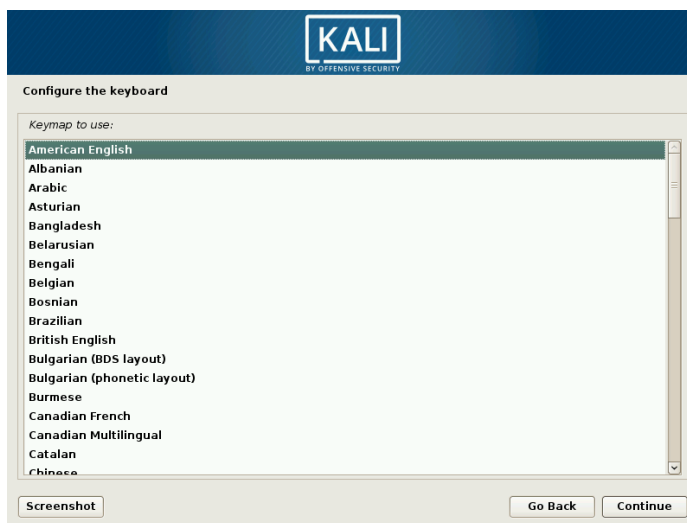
KALI
BY OFFENSIVE SECURITY

Configure the keyboard

Keymap to use:

American English
Albanian
Arabic
Asturian
Bangladesh
Belarusian
Bengali
Belgian
Bosnian
Brazilian
British English
Bulgarian (BDS layout)
Bulgarian (phonetic layout)
Burmese
Canadian French
Canadian Multilingual
Catalan
Chinese

Screenshot
Go Back
Continue